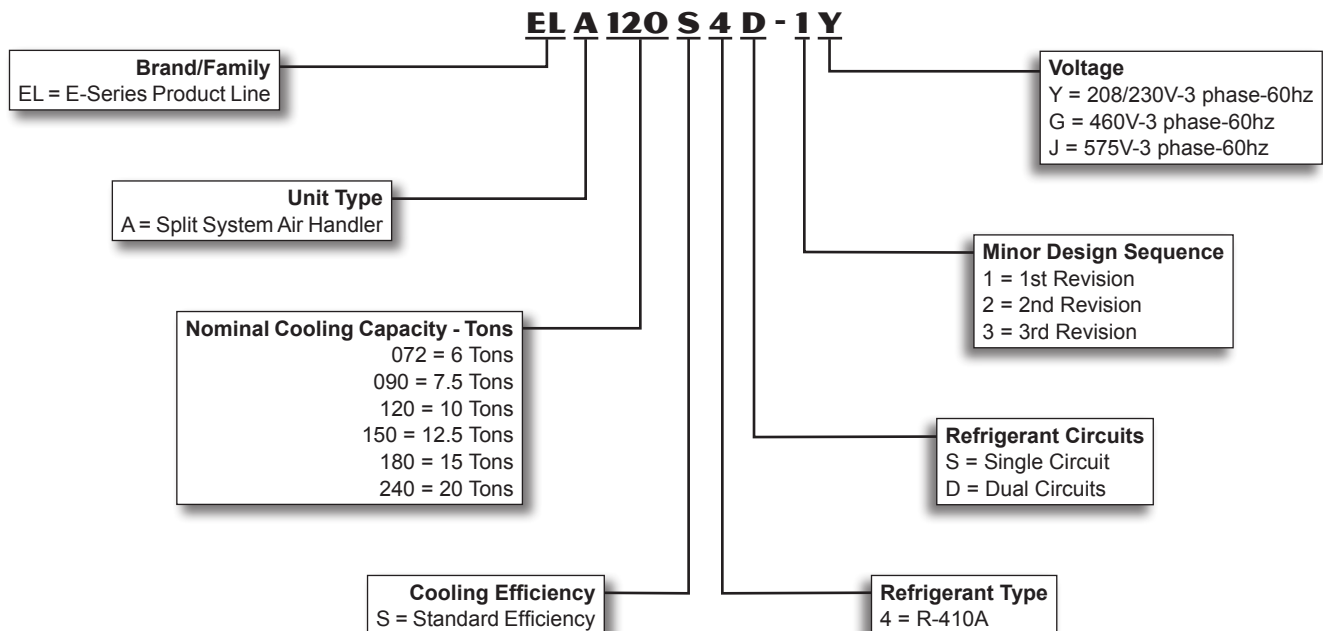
EL A 120 S 4 D - 1 Y

Brand/Family
EL = E-Series Product Line

Voltage
Y = 208/230V-3 phase-60hz
G = 460V-3 phase-60hz
J = 575V-3 phase-60hz

Unit Type
A = Split System Air Handler

Minor Design Sequence
1 = 1st Revision
2 = 2nd Revision
3 = 3rd Revision

Nominal Cooling Capacity - Tons
072 = 6 Tons
090 = 7.5 Tons
120 = 10 Tons
150 = 12.5 Tons
180 = 15 Tons
240 = 20 Tons

Refrigerant Circuits
S = Single Circuit
D = Dual Circuits

Cooling Efficiency
S = Standard Efficiency

Refrigerant Type
4 = R-410A